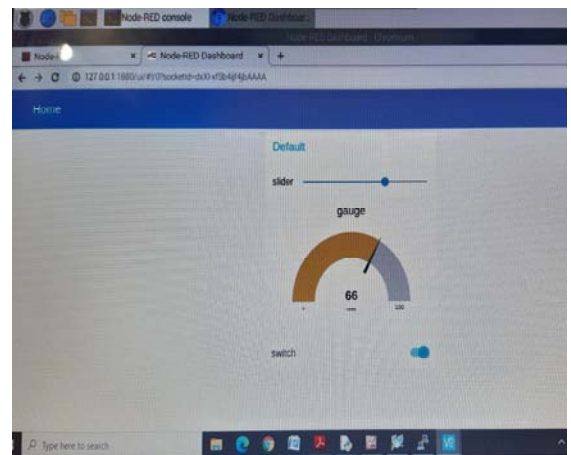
Node-RED console
Node-RED Dashboar...
Node-RED Dashboard - Chromium
Node-
Node-RED Dashboard
127.0.0.1:1880/ui/#!/0?socketid=dx0-xf3b4jf4jbAAAA
Home
Default
slider
gauge
66
0
100
switch
Type here to search